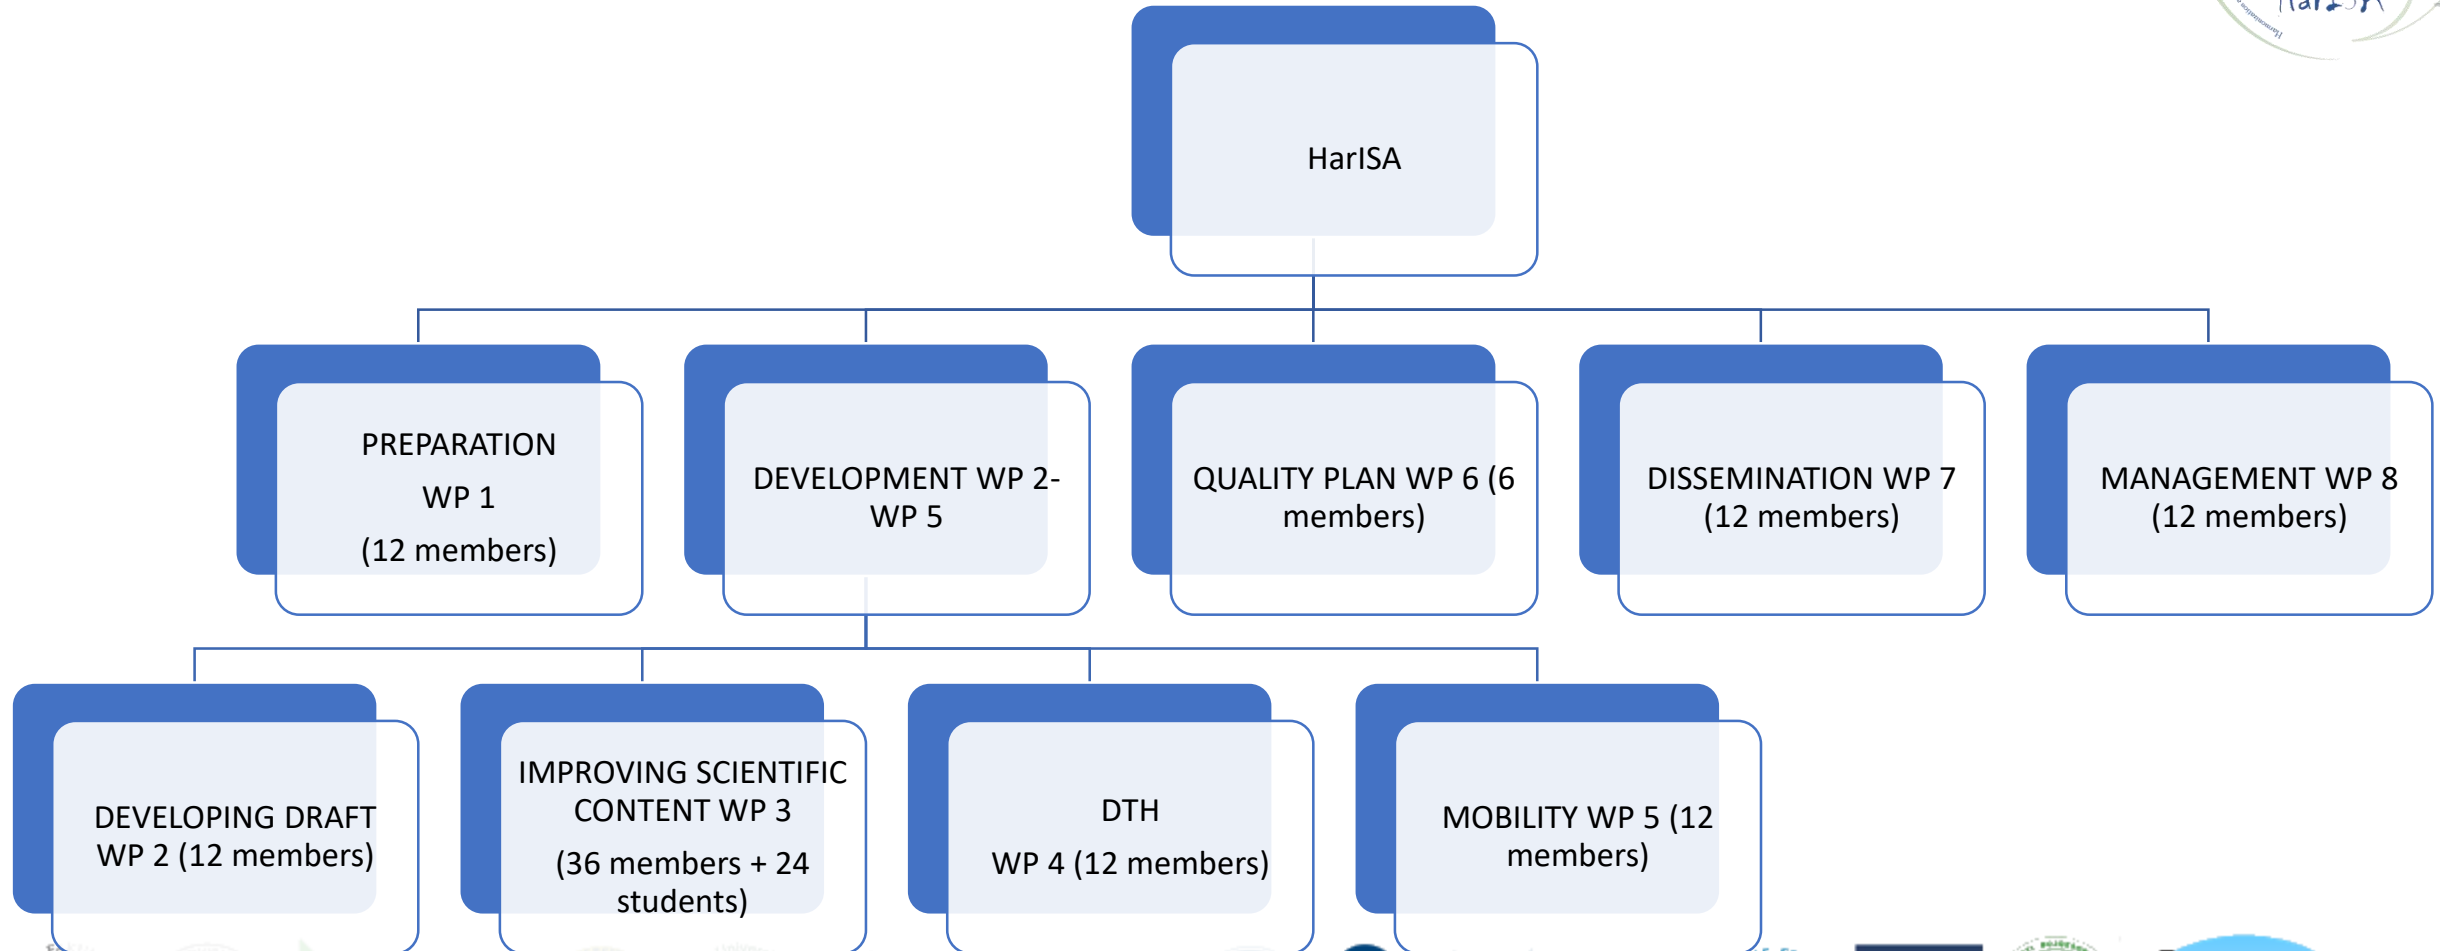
HarISA

PREPARATION

WP 1

(12 members)

DEVELOPMENT WP 2-WP 5

QUALITY PLAN WP 6 (6 members)

DISSEMINATION WP 7 (12 members)

MANAGEMENT WP 8 (12 members)

DEVELOPING DRAFT WP 2 (12 members)

IMPROVING SCIENTIFIC CONTENT WP 3

(36 members + 24 students)

DTH

WP 4 (12 members)

MOBILITY WP 5 (12 members)